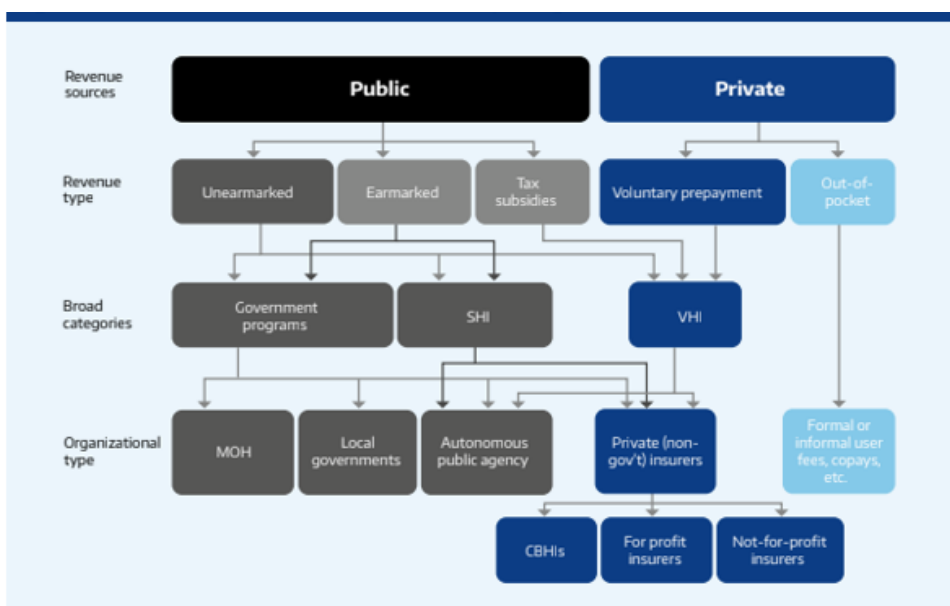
Revenue sources

Public

Private

Revenue type

Unearmarked

Earmarked

Tax subsidies

Voluntary prepayment

Out-of-pocket

Broad categories

Government programs

SHI

VHI

Organizational type

MOH

Local governments

Autonomous public agency

Private (non-gov't) insurers

Formal or informal user fees, copays, etc.

CBHIs

For profit insurers

Not-for-profit insurers